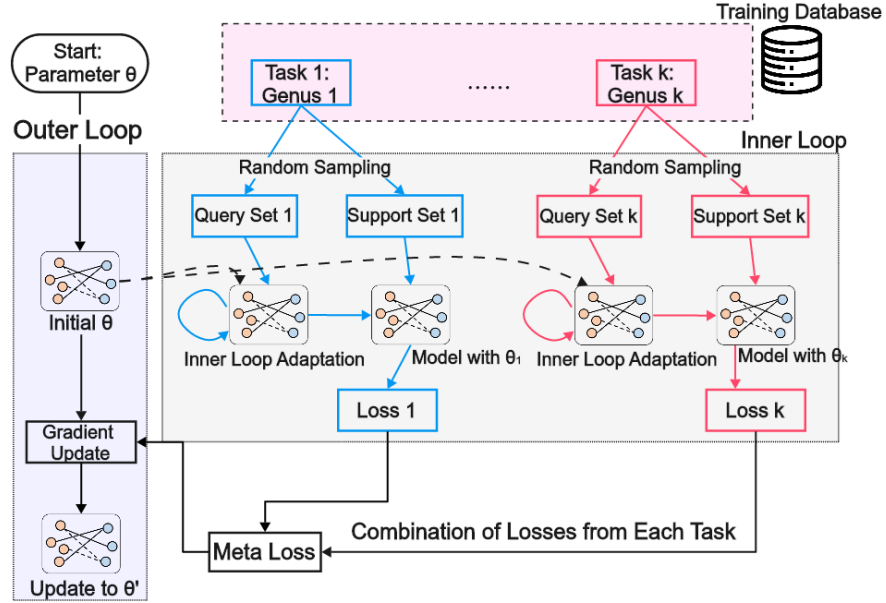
Training Database

Start: Parameter θ

Outer Loop

Task 1: Genus 1

......

Task k: Genus k

Inner Loop

Random Sampling

Random Sampling

Query Set 1

Support Set 1

Query Set k

Support Set k

Initial θ

Inner Loop Adaptation

Model with $θ_1$

Inner Loop Adaptation

Model with $θ_k$

Loss 1

Loss k

Gradient Update

Combination of Losses from Each Task

Meta Loss

Update to θ'